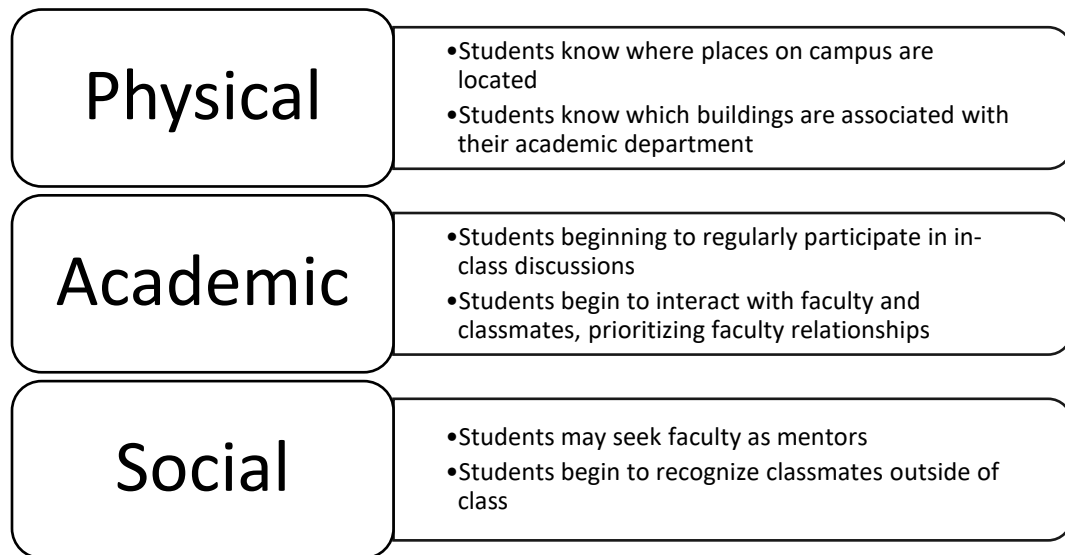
Physical

•Students know where places on campus are located
•Students know which buildings are associated with their academic department

Academic

•Students beginning to regularly participate in in-class discussions
•Students begin to interact with faculty and classmates, prioritizing faculty relationships

Social

•Students may seek faculty as mentors
•Students begin to recognize classmates outside of class